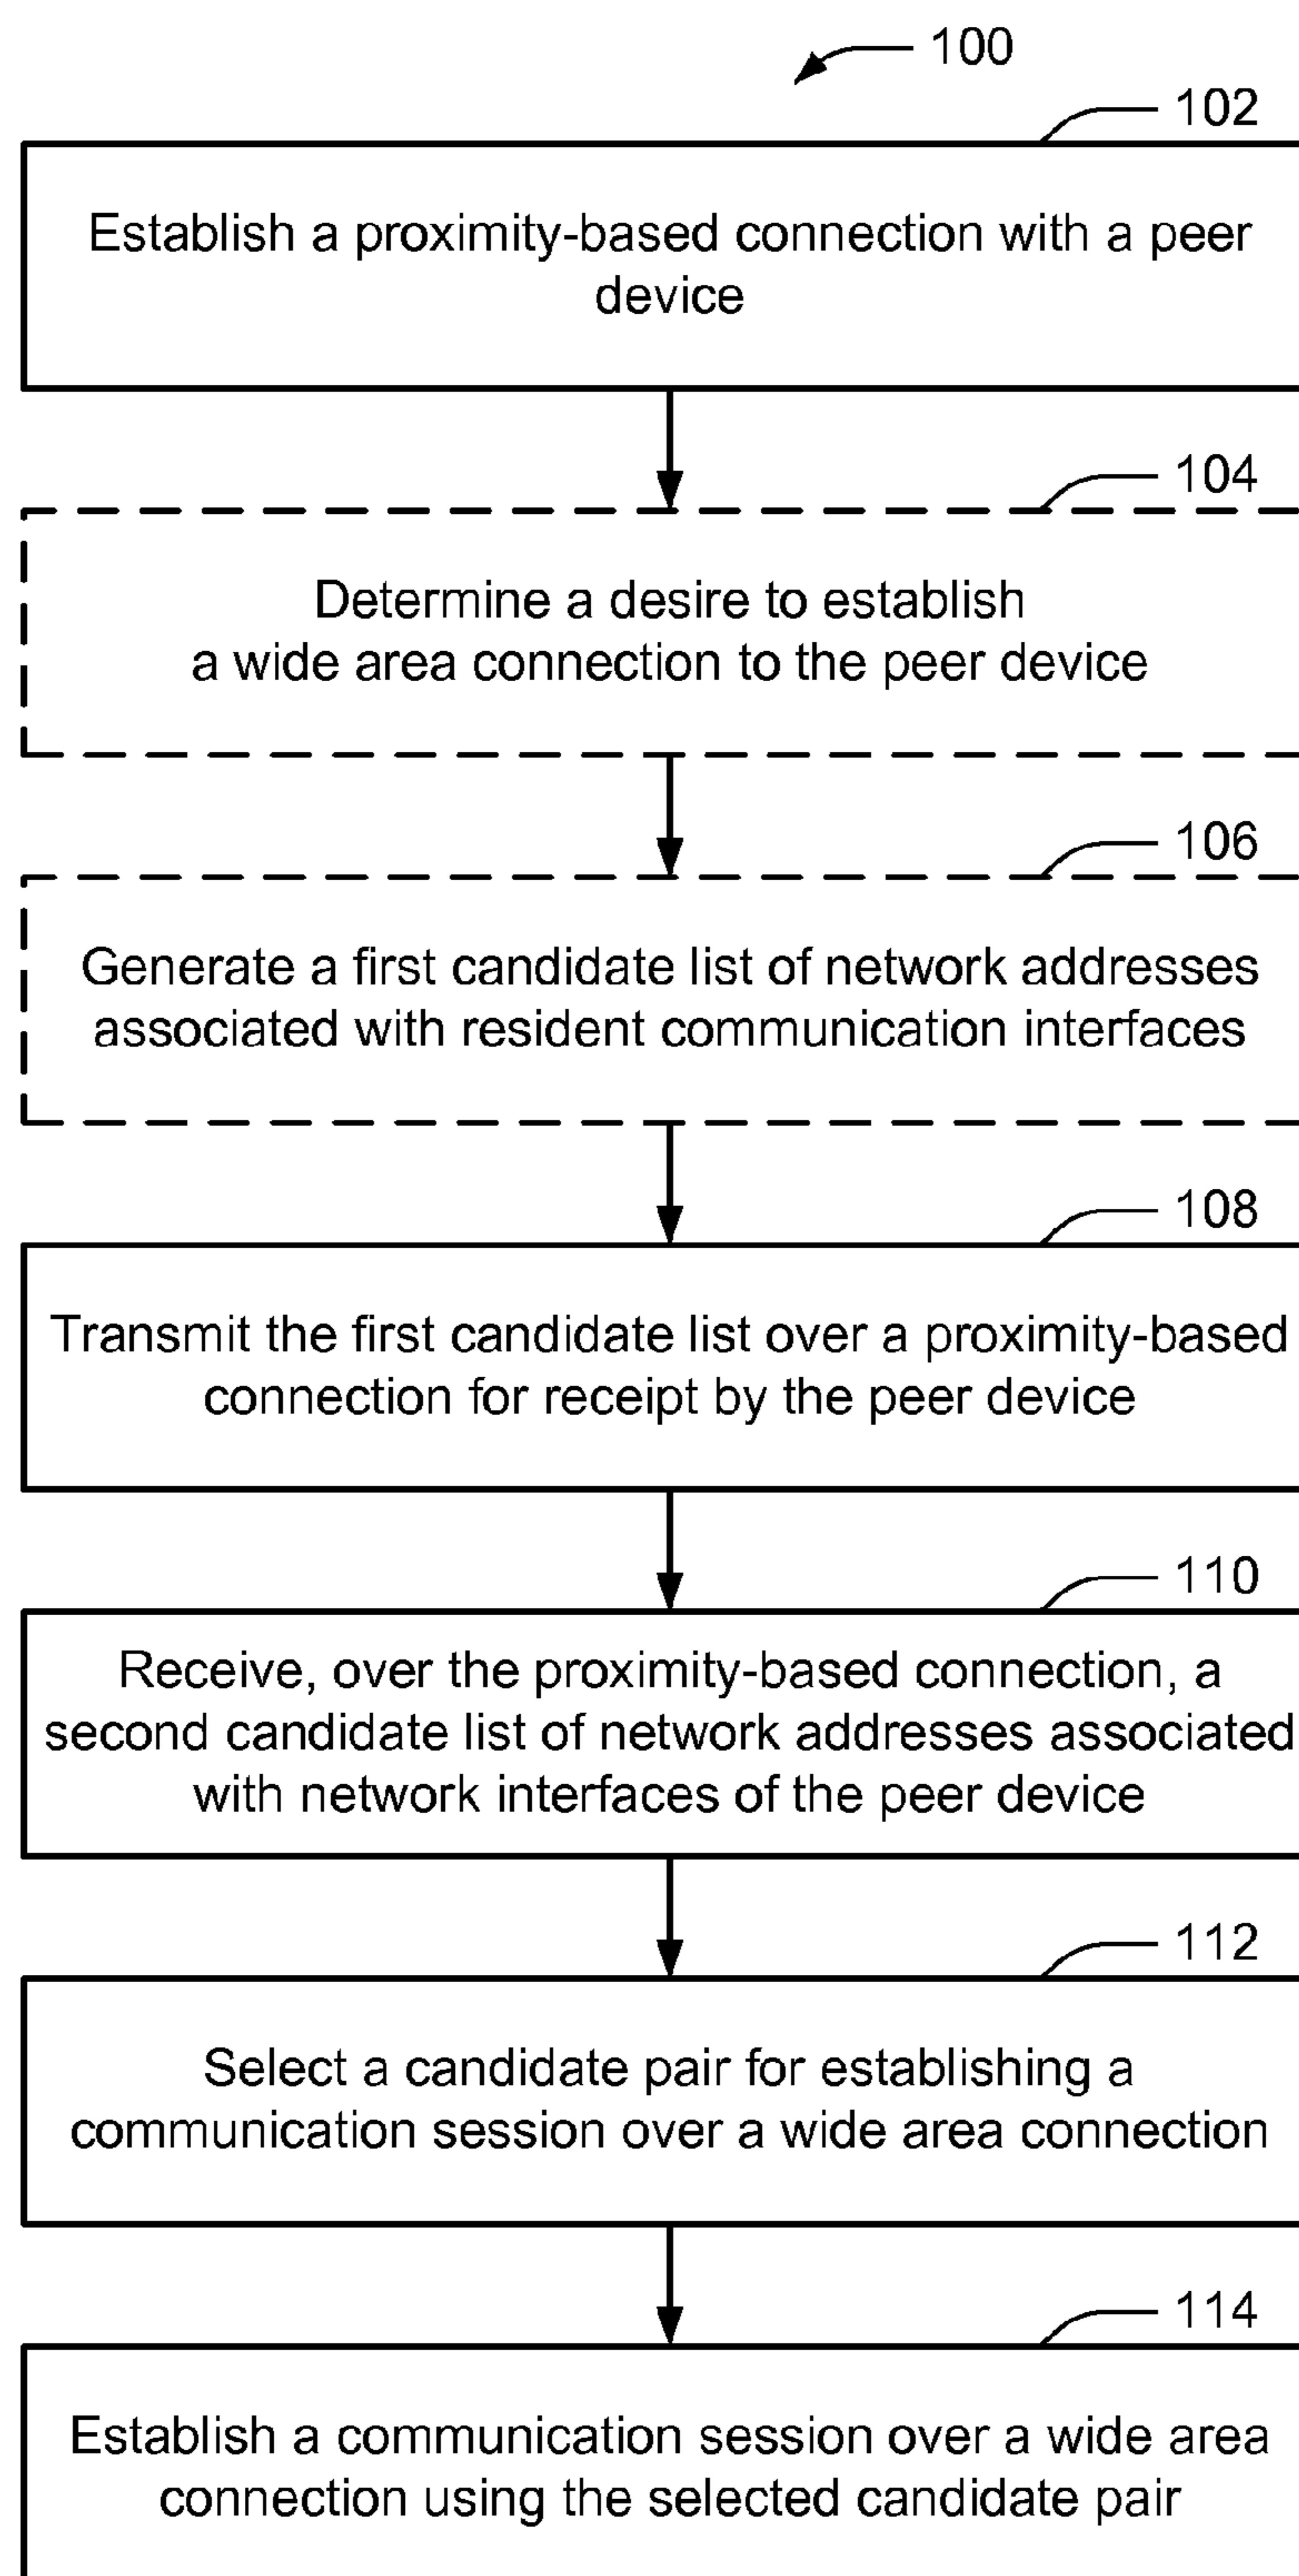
100

102

Establish a proximity-based connection with a peer device

104

Determine a desire to establish a wide area connection to the peer device

106

Generate a first candidate list of network addresses associated with resident communication interfaces

108

Transmit the first candidate list over a proximity-based connection for receipt by the peer device

110

Receive, over the proximity-based connection, a second candidate list of network addresses associated with network interfaces of the peer device

112

Select a candidate pair for establishing a communication session over a wide area connection

114

Establish a communication session over a wide area connection using the selected candidate pair